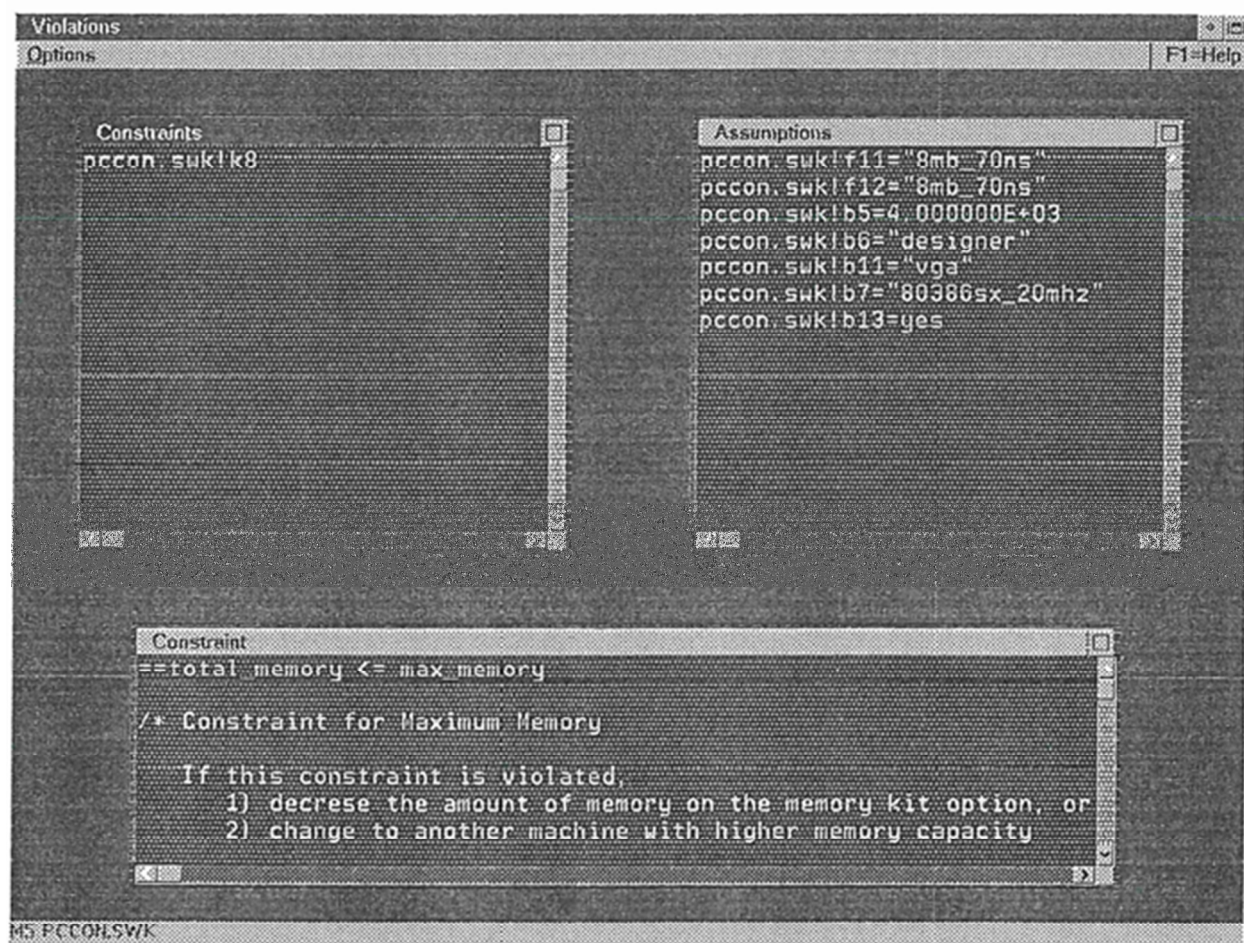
Violations
Options
F1=Help

Constraints
pccon.swk!k8

Assumptions
pccon.swk!f11="8mb_70ns"
pccon.swk!f12="8mb_70ns"
pccon.swk!b5=4.000000E+03
pccon.swk!b6="designer"
pccon.swk!b11="vga"
pccon.swk!b7="80386sx_20mhz"
pccon.swk!b13=yes

Constraint
==total_memory <= max_memory

/* Constraint for Maximum Memory

If this constraint is violated,
1) decrese the amount of memory on the memory kit option, or
2) change to another machine with higher memory capacity

M5 PCCON.SWK